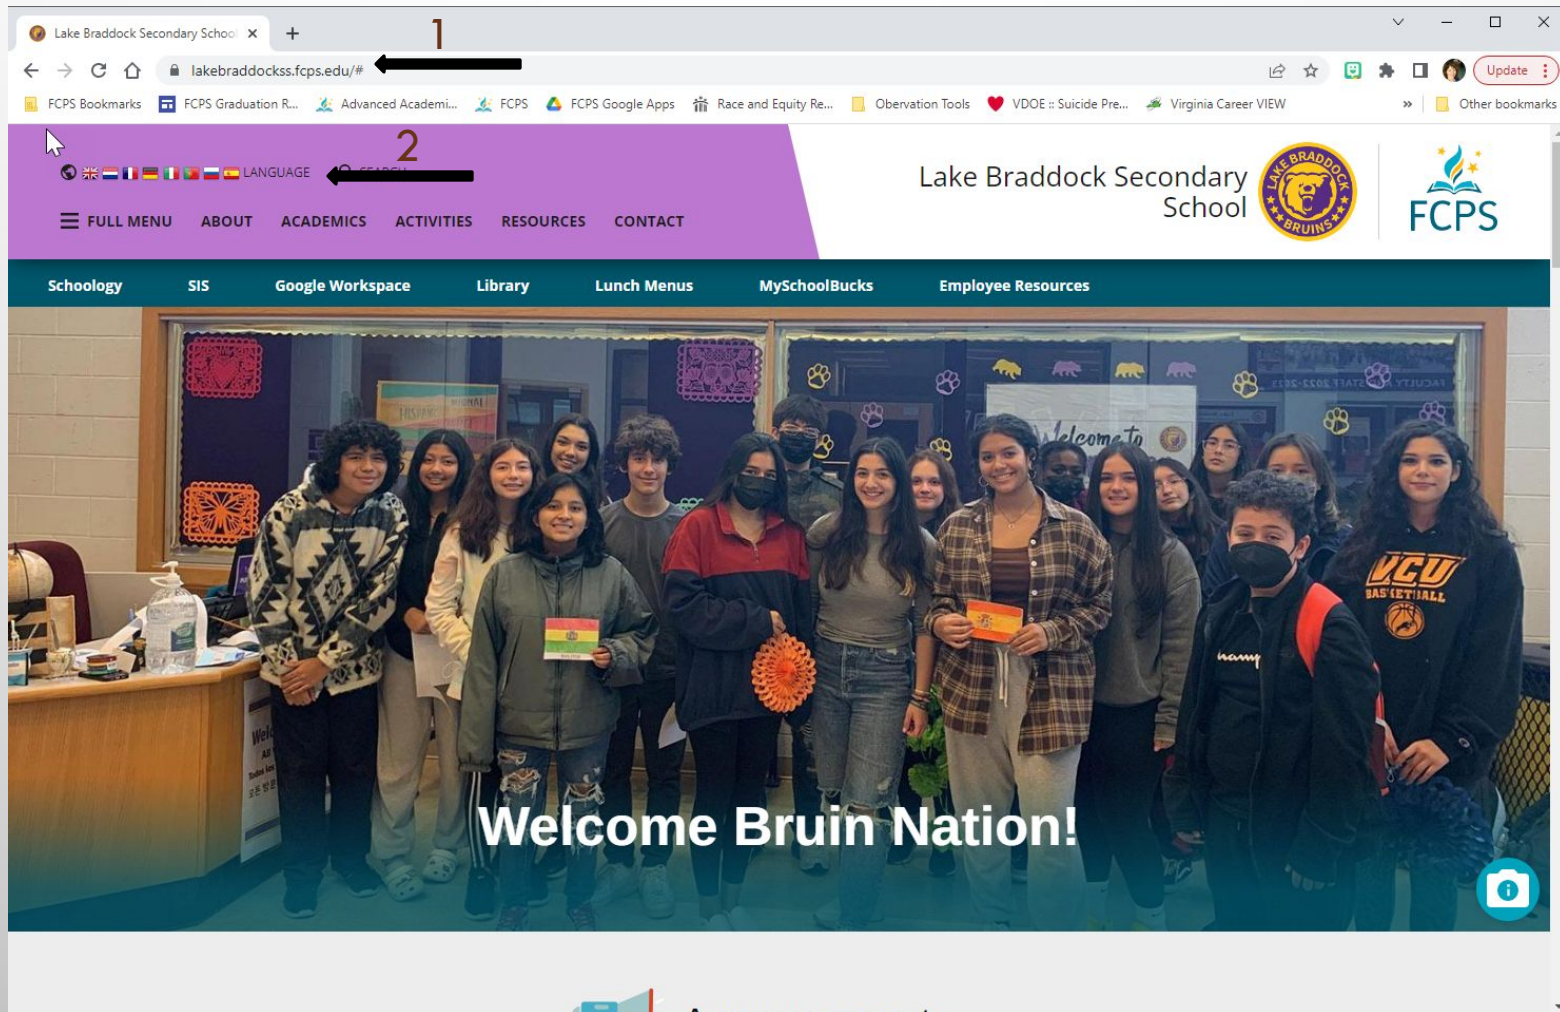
Lake Braddock Secondary Schoo ×

1

lakebraddockss.fcps.edu/#

Update

FCPS Bookmarks FCPS Graduation R... Advanced Academi... FCPS FCPS Google Apps Race and Equity Re... Obervation Tools VDOE :: Suicide Pre... Virginia Career VIEW » Other bookmarks

2

LANGUAGE

FULL MENU ABOUT ACADEMICS ACTIVITIES RESOURCES CONTACT

Lake Braddock Secondary School

LAKE BRADDOCK BRUINS

FCPS

Schoology SIS Google Workspace Library Lunch Menus MySchoolBucks Employee Resources

Welcome to

VCU BASKETBALL

Welcome Bruin Nation!